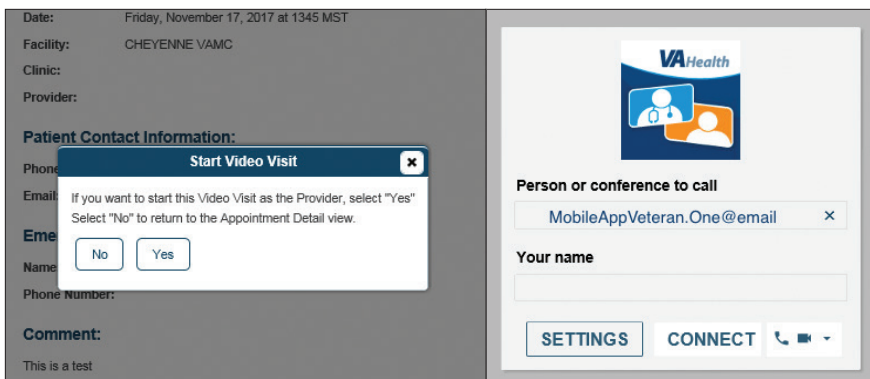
Date: Friday, November 17, 2017 at 1345 MST

Facility: CHEYENNE VAMC

Clinic:

Provider:

Patient Contact Information:

Phone

Email

Eme

Name

Phone Number:

Comment:

This is a test

Start Video Visit

×

If you want to start this Video Visit as the Provider, select "Yes" Select "No" to return to the Appointment Detail view.

No

Yes

VAHealth

Person or conference to call

MobileAppVeteran.One@email

×

Your name

SETTINGS

CONNECT